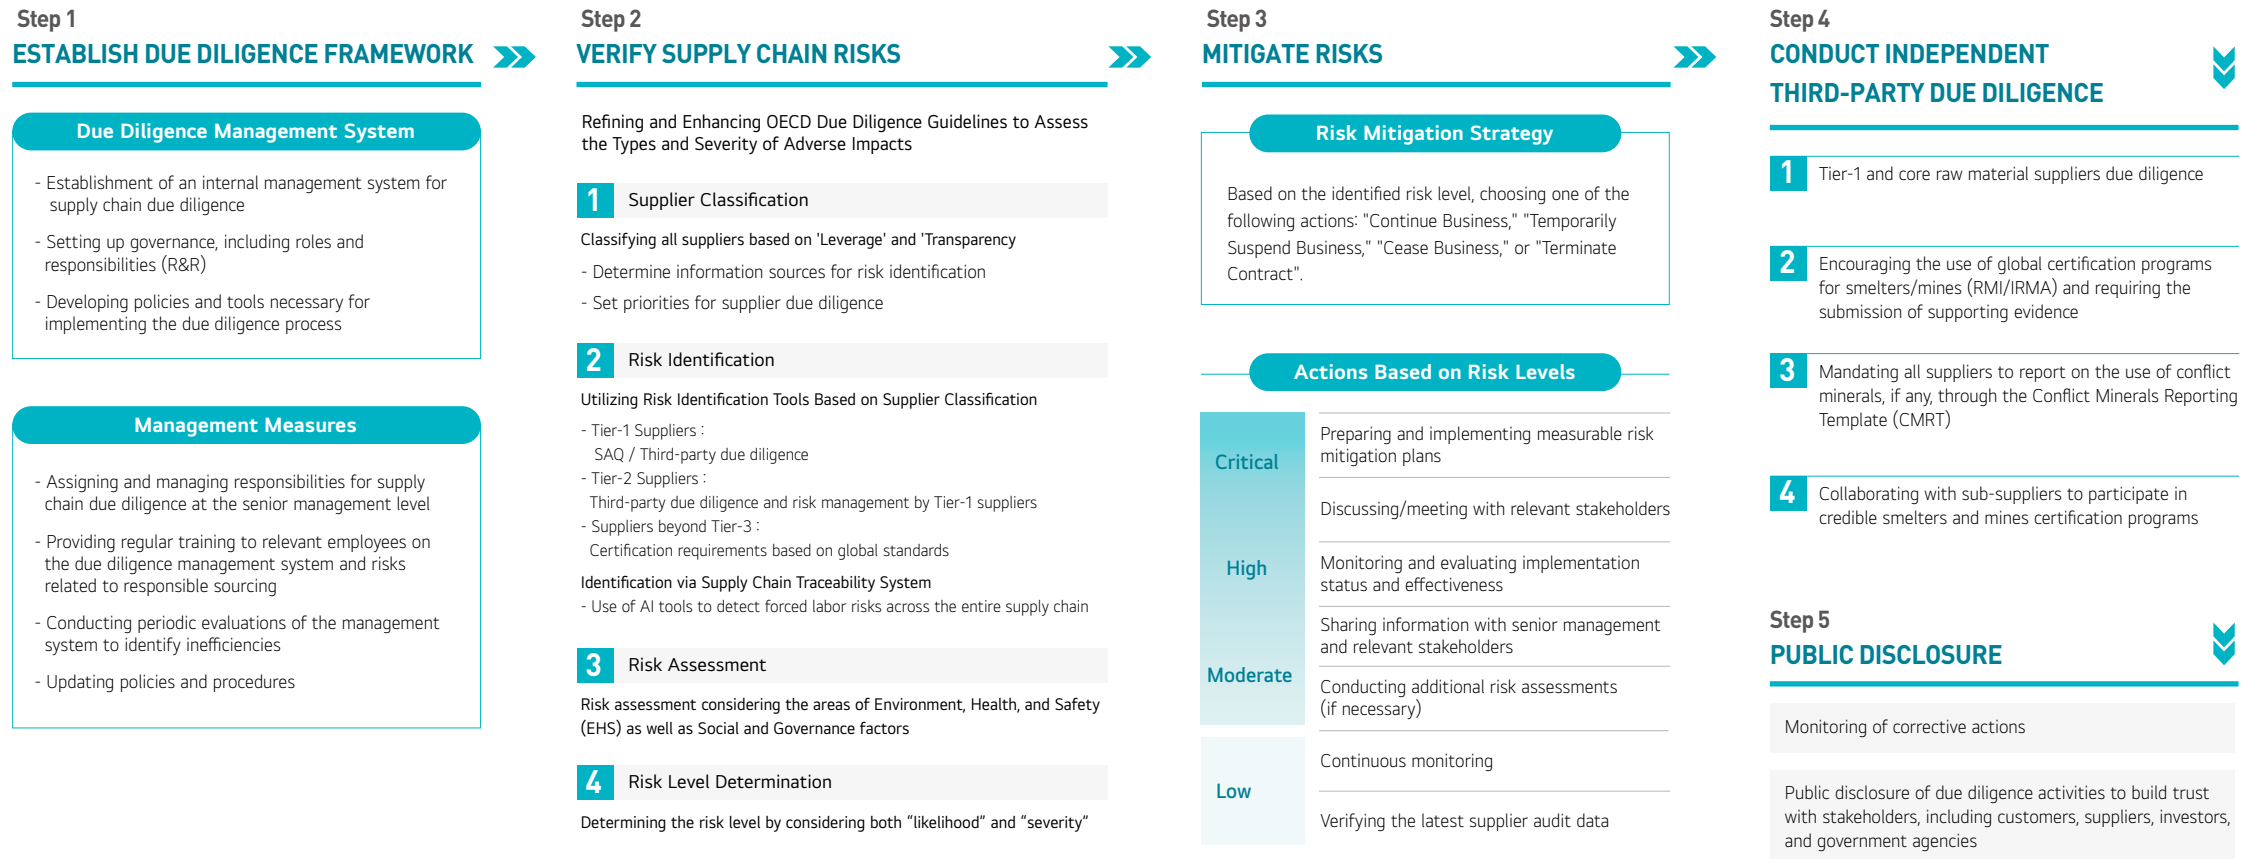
Step 1
ESTABLISH DUE DILIGENCE FRAMEWORK

Due Diligence Management System

- Establishment of an internal management system for supply chain due diligence

- Setting up governance, including roles and responsibilities (R&R)

- Developing policies and tools necessary for implementing the due diligence process

Management Measures

- Assigning and managing responsibilities for supply chain due diligence at the senior management level

- Providing regular training to relevant employees on the due diligence management system and risks related to responsible sourcing

- Conducting periodic evaluations of the management system to identify inefficiencies

- Updating policies and procedures

Step 2
VERIFY SUPPLY CHAIN RISKS

Refining and Enhancing OECD Due Diligence Guidelines to Assess the Types and Severity of Adverse Impacts

1 Supplier Classification

Classifying all suppliers based on 'Leverage' and 'Transparency

- Determine information sources for risk identification

- Set priorities for supplier due diligence

2 Risk Identification

Utilizing Risk Identification Tools Based on Supplier Classification

- Tier-1 Suppliers :
SAQ / Third-party due diligence
- Tier-2 Suppliers :
Third-party due diligence and risk management by Tier-1 suppliers
- Suppliers beyond Tier-3 :
Certification requirements based on global standards

Identification via Supply Chain Traceability System
- Use of AI tools to detect forced labor risks across the entire supply chain

3 Risk Assessment

Risk assessment considering the areas of Environment, Health, and Safety (EHS) as well as Social and Governance factors

4 Risk Level Determination

Determining the risk level by considering both “likelihood” and “severity”

Step 3
MITIGATE RISKS

Risk Mitigation Strategy

Based on the identified risk level, choosing one of the following actions: "Continue Business," "Temporarily Suspend Business," "Cease Business," or "Terminate Contract".

Actions Based on Risk Levels

Critical
Preparing and implementing measurable risk mitigation plans
Discussing/meeting with relevant stakeholders

High
Monitoring and evaluating implementation status and effectiveness
Sharing information with senior management and relevant stakeholders

Moderate
Conducting additional risk assessments (if necessary)

Low
Continuous monitoring
Verifying the latest supplier audit data

Step 4
CONDUCT INDEPENDENT THIRD-PARTY DUE DILIGENCE

1 Tier-1 and core raw material suppliers due diligence

2 Encouraging the use of global certification programs for smelters/mines (RMI/IRMA) and requiring the submission of supporting evidence

3 Mandating all suppliers to report on the use of conflict minerals, if any, through the Conflict Minerals Reporting Template (CMRT)

4 Collaborating with sub-suppliers to participate in credible smelters and mines certification programs

Step 5
PUBLIC DISCLOSURE

Monitoring of corrective actions

Public disclosure of due diligence activities to build trust with stakeholders, including customers, suppliers, investors, and government agencies